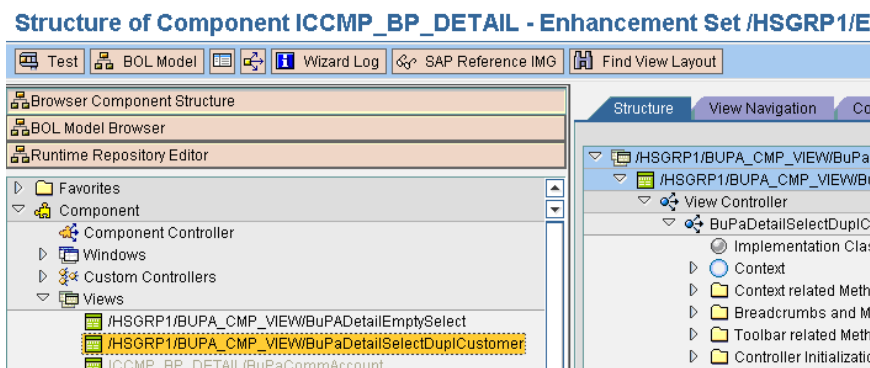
Structure of Component ICCMP_BP_DETAIL - Enhancement Set /HSGRP1/E

Test BOL Model Wizard Log SAP Reference IMG Find View Layout

Browser Component Structure
BOL Model Browser
Runtime Repository Editor

Favorites
Component
Component Controller
Windows
Custom Controllers
Views
/HSGRP1/BUPA_CMP_VIEW/BuPADetailEmptySelect
/HSGRP1/BUPA_CMP_VIEW/BuPaDetailSelectDuplCustomer
ICCMP_BP_DETAIL/BuPaCommAccount

Structure View Navigation Co

/HSGRP1/BUPA_CMP_VIEW/BuPa
/HSGRP1/BUPA_CMP_VIEW/Bu
View Controller
BuPaDetailSelectDuplC
Implementation Clas
Context
Context related Meth
Breadcrumbs and M
Toolbar related Meth
Controller Initializatio